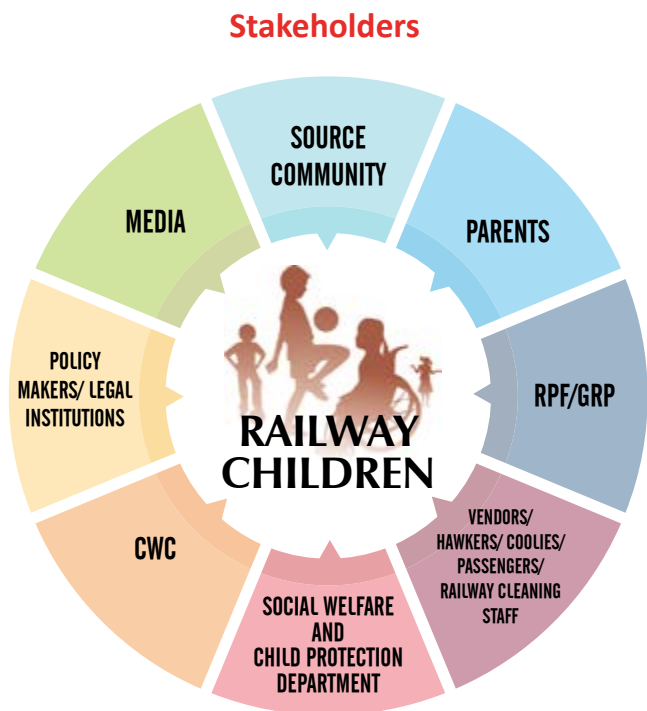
Stakeholders

SOURCE COMMUNITY

PARENTS

RPF/GRP

VENDORS/ HAWKERS/ COOLIES/ PASSENGERS/ RAILWAY CLEANING STAFF

SOCIAL WELFARE AND CHILD PROTECTION DEPARTMENT

CWC

POLICY MAKERS/ LEGAL INSTITUTIONS

MEDIA

RAILWAY CHILDREN